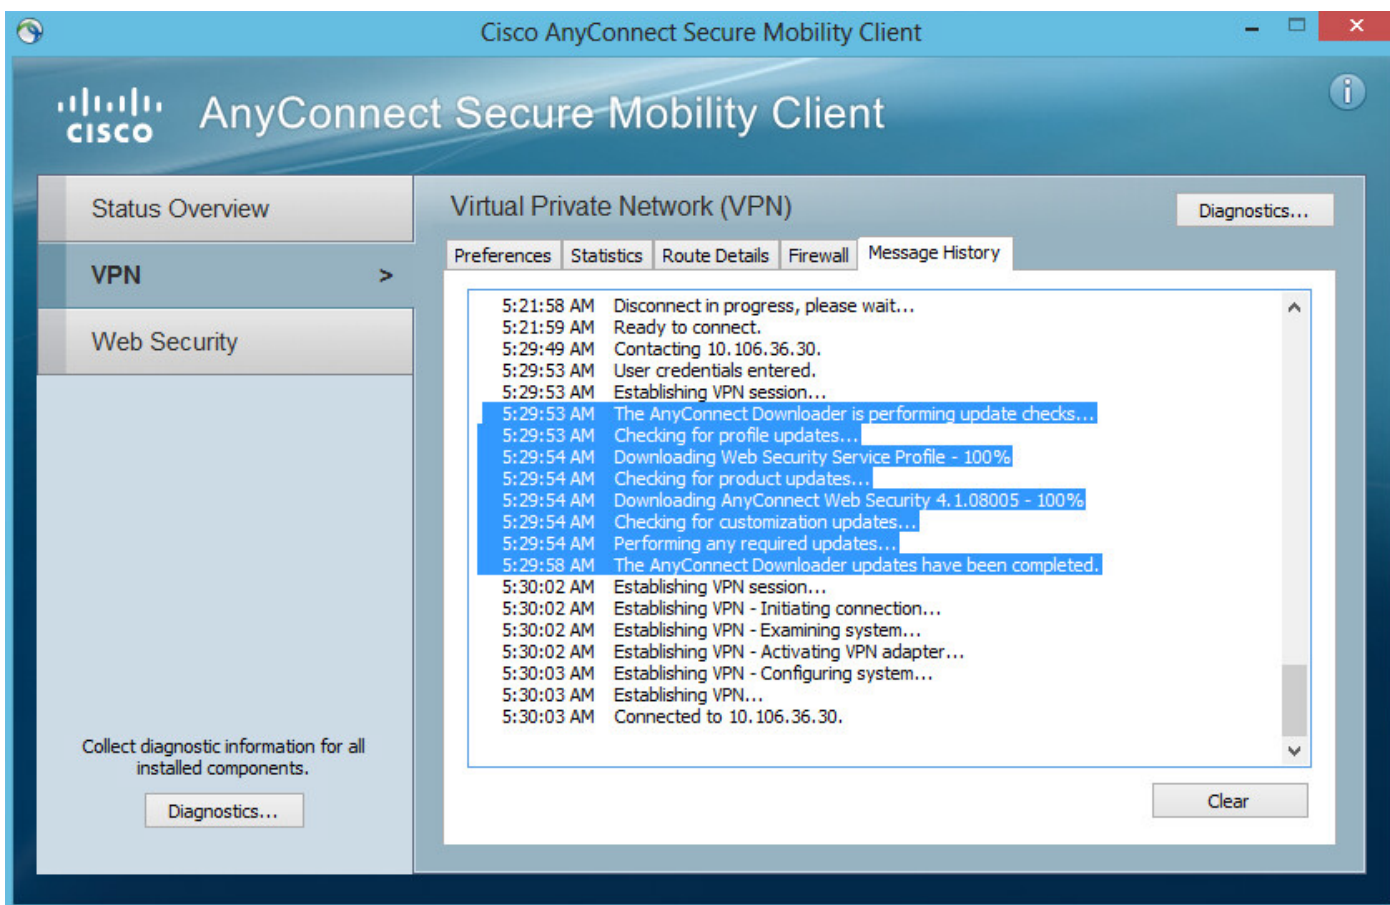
Cisco AnyConnect Secure Mobility Client

cisco AnyConnect Secure Mobility Client

Status Overview

VPN >

Web Security

Collect diagnostic information for all installed components.

Diagnostics...

Virtual Private Network (VPN)

Diagnostics...

Preferences | Statistics | Route Details | Firewall | Message History

5:21:58 AM Disconnect in progress, please wait...
5:21:59 AM Ready to connect.
5:29:49 AM Contacting 10.106.36.30.
5:29:53 AM User credentials entered.
5:29:53 AM Establishing VPN session...
5:29:53 AM The AnyConnect Downloader is performing update checks...
5:29:53 AM Checking for profile updates...
5:29:54 AM Downloading Web Security Service Profile - 100%
5:29:54 AM Checking for product updates...
5:29:54 AM Downloading AnyConnect Web Security 4.1.08005 - 100%
5:29:54 AM Checking for customization updates...
5:29:54 AM Performing any required updates...
5:29:58 AM The AnyConnect Downloader updates have been completed.
5:30:02 AM Establishing VPN session...
5:30:02 AM Establishing VPN - Initiating connection...
5:30:02 AM Establishing VPN - Examining system...
5:30:02 AM Establishing VPN - Activating VPN adapter...
5:30:03 AM Establishing VPN - Configuring system...
5:30:03 AM Establishing VPN...
5:30:03 AM Connected to 10.106.36.30.

Clear